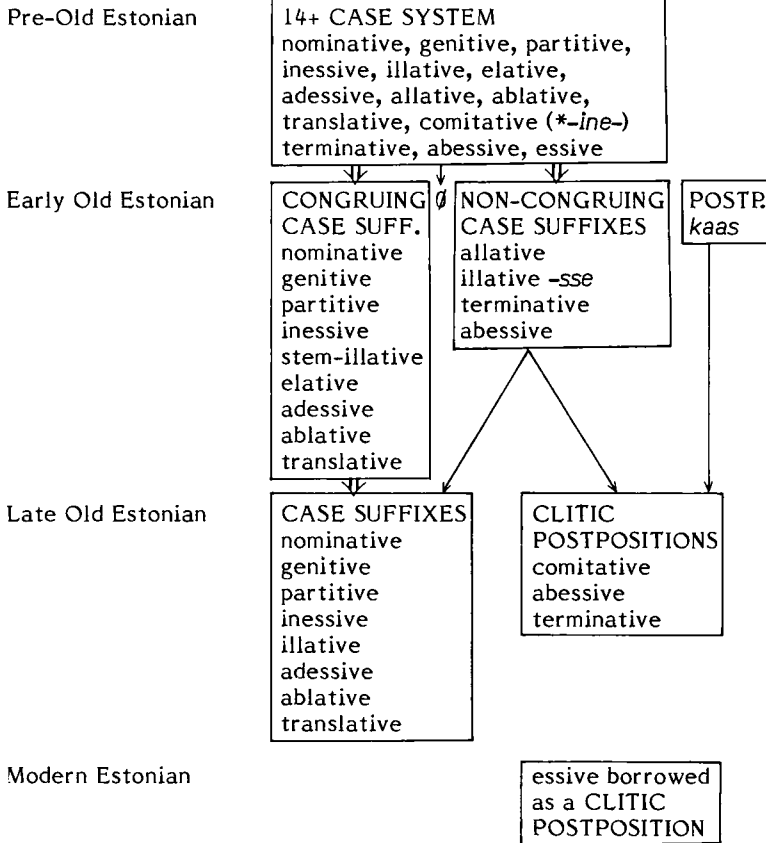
Pre-Old Estonian

14+ CASE SYSTEM
nominative, genitive, partitive, inessive, illative, elative, adessive, allative, ablative, translative, comitative (*-ine-) terminative, abessive, essive

Early Old Estonian

CONGRUING CASE SUFF.
nominative
genitive
partitive
inessive
stem-illative
elative
adessive
ablative
translative

$\emptyset$

NON-CONGRUING CASE SUFFIXES
allative
illative -sse
terminative
abessive

POSTP.
kaas

Late Old Estonian

CASE SUFFIXES
nominative
genitive
partitive
inessive
illative
adessive
ablative
translative

CLITIC POSTPOSITIONS
comitative
abessive
terminative

Modern Estonian

essive borrowed as a CLITIC POSTPOSITION